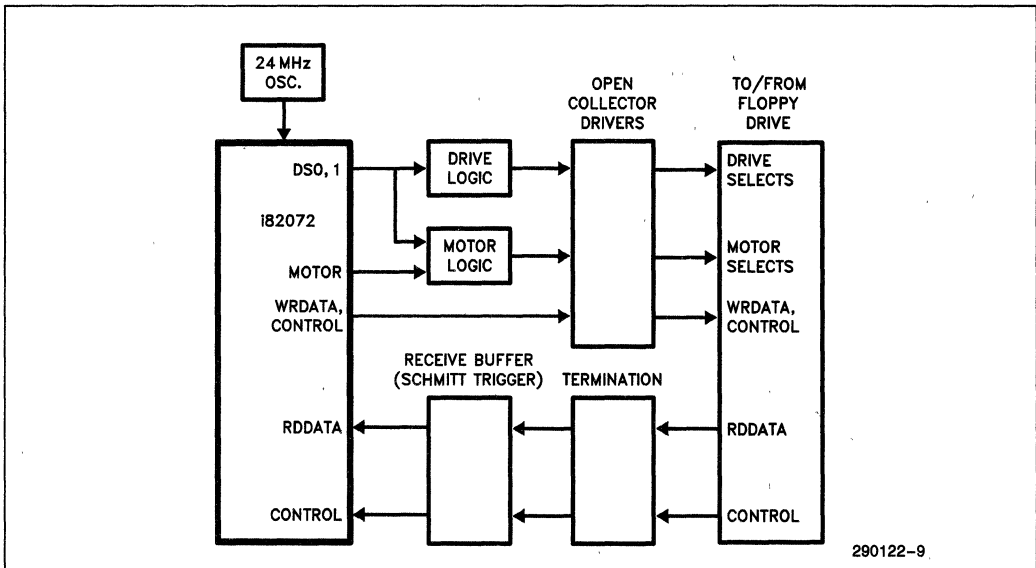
24 MHz OSC.

OPEN COLLECTOR DRIVERS

TO/FROM FLOPPY DRIVE

DS0, 1

i82072

MOTOR

WRDATA, CONTROL

DRIVE LOGIC

MOTOR LOGIC

DRIVE SELECTS

MOTOR SELECTS

WRDATA, CONTROL

RECEIVE BUFFER (SCHMITT TRIGGER)

TERMINATION

RDDATA

RDDATA

CONTROL

CONTROL

290122–9